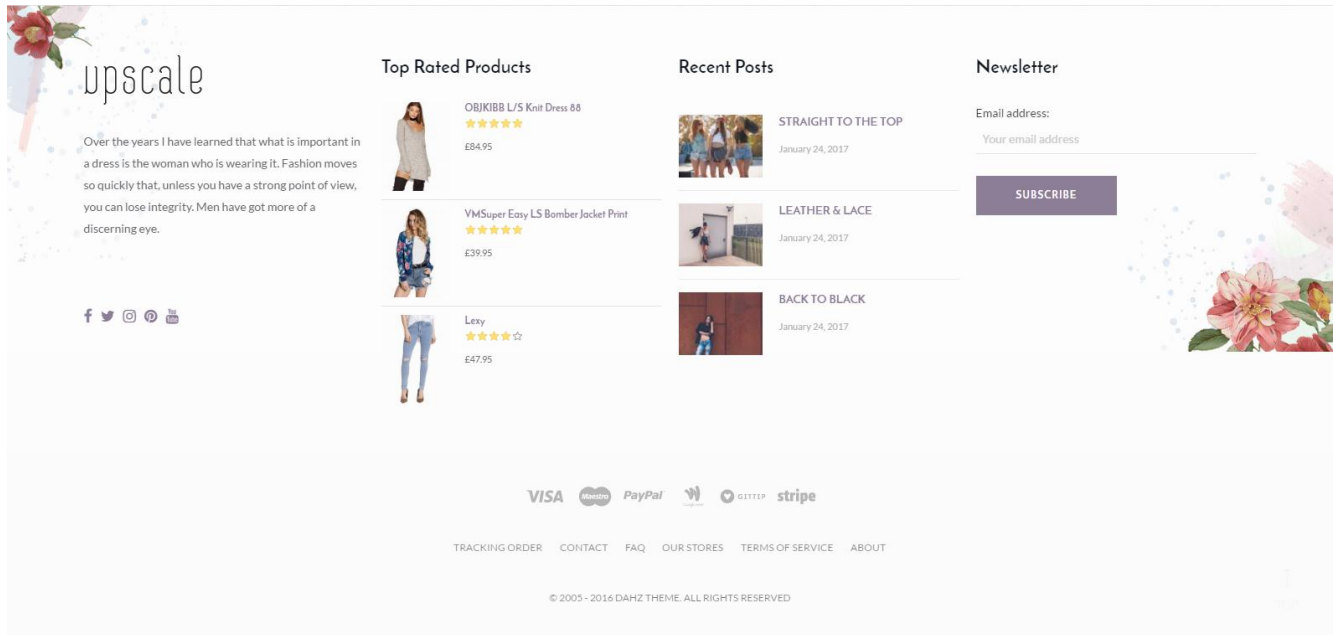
upscale

Over the years I have learned that what is important in a dress is the woman who is wearing it. Fashion moves so quickly that, unless you have a strong point of view, you can lose integrity. Men have got more of a discerning eye.

Top Rated Products

OBJKIBB L/S Knit Dress 88
£84.95

VMSuper Easy LS Bomber Jacket Print
£39.95

Lexy
£47.95

Recent Posts

STRAIGHT TO THE TOP
January 24, 2017

LEATHER & LACE
January 24, 2017

BACK TO BLACK
January 24, 2017

Newsletter

Email address:
Your email address

SUBSCRIBE

VISA Maestro PayPal GITTIP stripe

TRACKING ORDER CONTACT FAQ OUR STORES TERMS OF SERVICE ABOUT

© 2005 - 2016 DAHZ THEME. ALL RIGHTS RESERVED